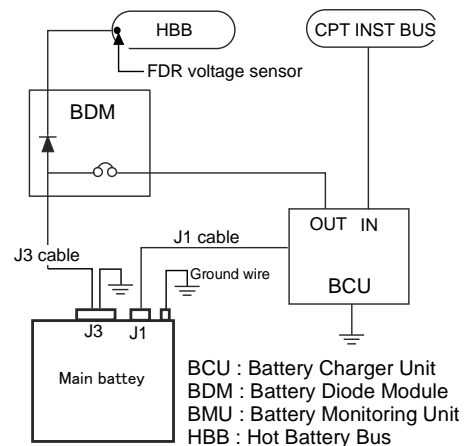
HBB

CPT INST BUS

FDR voltage sensor

BDM

OUT IN

BCU

J1 cable

J3 cable

Ground wire

J3 J1

Main battey

BCU : Battery Charger Unit
BDM : Battery Diode Module
BMU : Battery Monitoring Unit
HBB : Hot Battery Bus